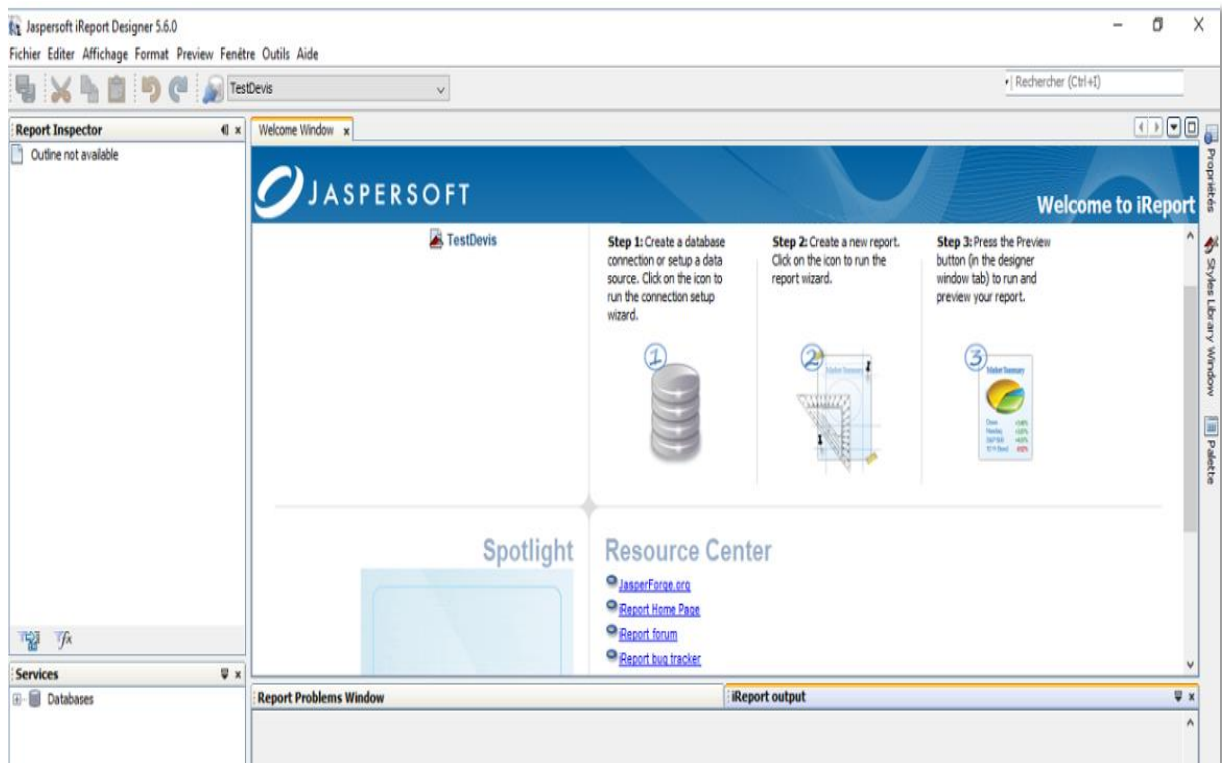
Jaspersoft iReport Designer 5.6.0

Fichier Editer Affichage Format Preview Fenêtre Outils Aide

TestDevis

Rechercher (Ctrl+I)

Report Inspector

Outline not available

Welcome Window

JASPERSOFT

Welcome to iReport

TestDevis

Step 1: Create a database connection or setup a data source. Click on the icon to run the connection setup wizard.

Step 2: Create a new report. Click on the icon to run the report wizard.

Step 3: Press the Preview button (in the designer window tab) to run and preview your report.

Spotlight

Resource Center

JasperForge.org

iReport Home Page

iReport forum

iReport bug tracker

Services

Databases

Report Problems Window

iReport output

Propriétés

Styles Library Window

Palette